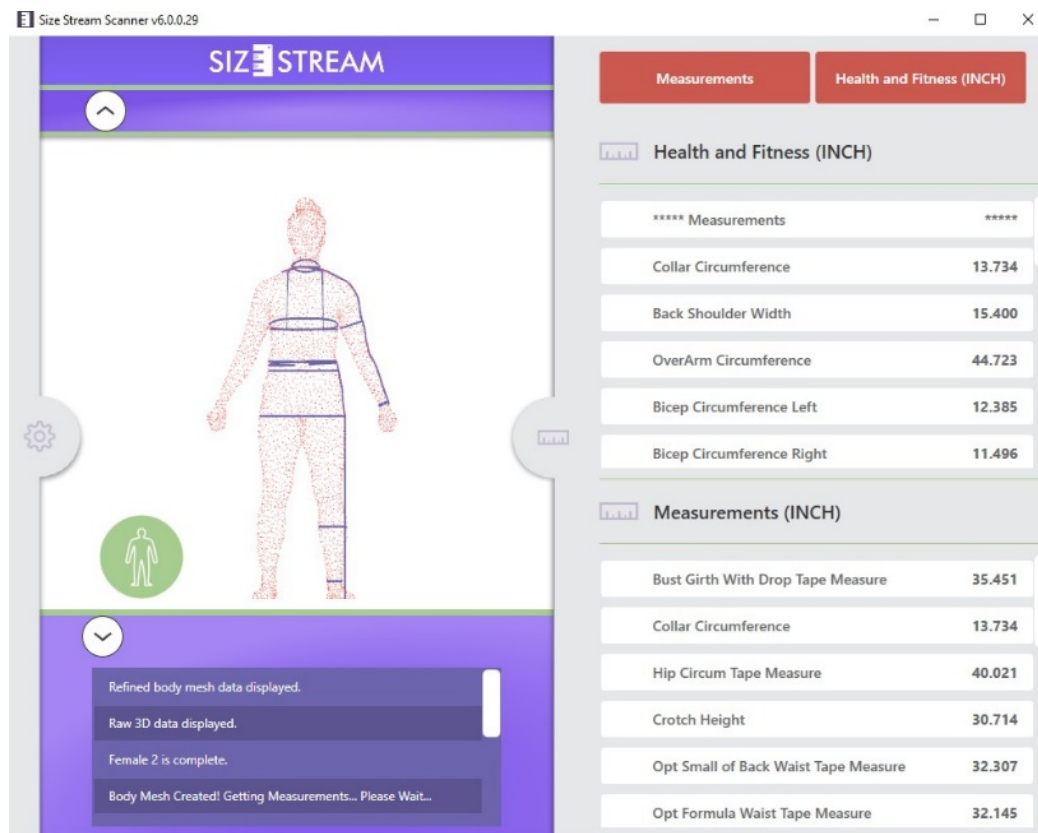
Size Stream Scanner v6.0.0.29

SIZE STREAM

Refined body mesh data displayed.

Raw 3D data displayed.

Female 2 is complete.

Body Mesh Created! Getting Measurements... Please Wait...

Measurements | Health and Fitness (INCH)

Health and Fitness (INCH)

| | |
|---|---|
| ***** Measurements | ***** |
| Collar Circumference | 13.734 |
| Back Shoulder Width | 15.400 |
| OverArm Circumference | 44.723 |
| Bicep Circumference Left | 12.385 |
| Bicep Circumference Right | 11.496 |

Measurements (INCH)

| | |
|---|---|
| Bust Girth With Drop Tape Measure | 35.451 |
| Collar Circumference | 13.734 |
| Hip Circum Tape Measure | 40.021 |
| Crotch Height | 30.714 |
| Opt Small of Back Waist Tape Measure | 32.307 |
| Opt Formula Waist Tape Measure | 32.145 |